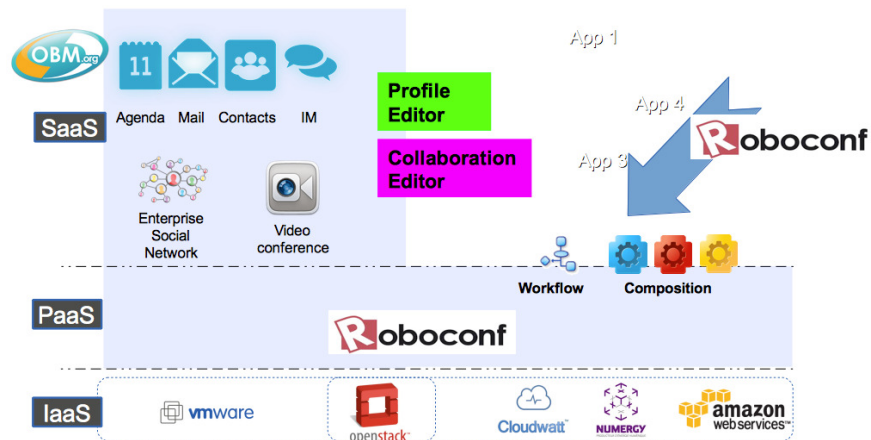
OBM.org

11

Agenda Mail Contacts IM

SaaS

Profile Editor

Collaboration Editor

Enterprise Social Network

Video conference

App 1

App 4

App 3

Roboconf

Workflow

Composition

PaaS

Roboconf

IaaS

vmware

openstack

Cloudwatt

NUMERGY

amazon web services